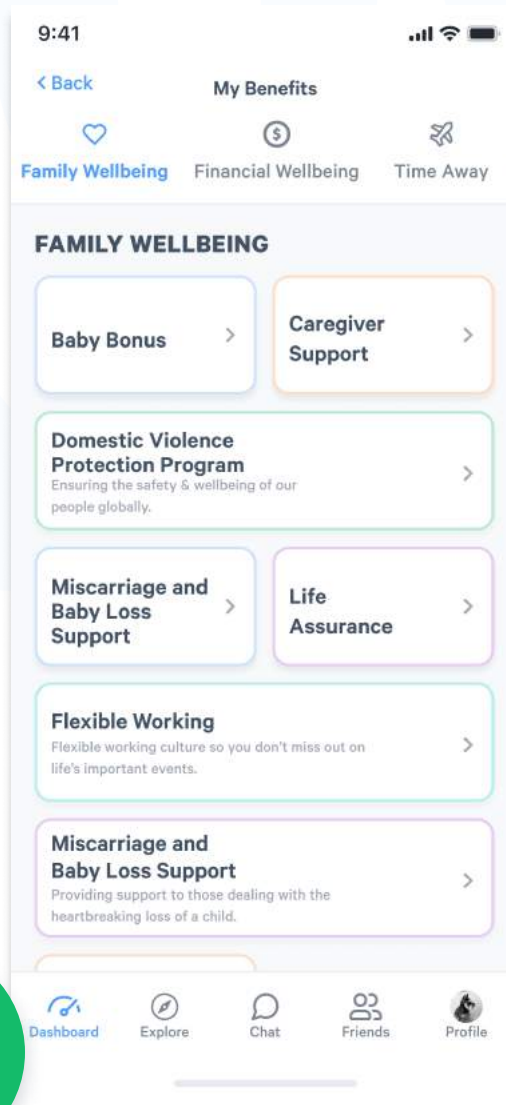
9:41

< Back

My Benefits

Family Wellbeing

Financial Wellbeing

Time Away

FAMILY WELLBEING

Baby Bonus >

Caregiver Support >

Domestic Violence Protection Program
Ensuring the safety & wellbeing of our people globally. >

Miscarriage and Baby Loss Support >

Life Assurance >

Flexible Working
Flexible working culture so you don't miss out on life's important events. >

Miscarriage and Baby Loss Support
Providing support to those dealing with the heartbreaking loss of a child. >

Dashboard

Explore

Chat

Friends

Profile